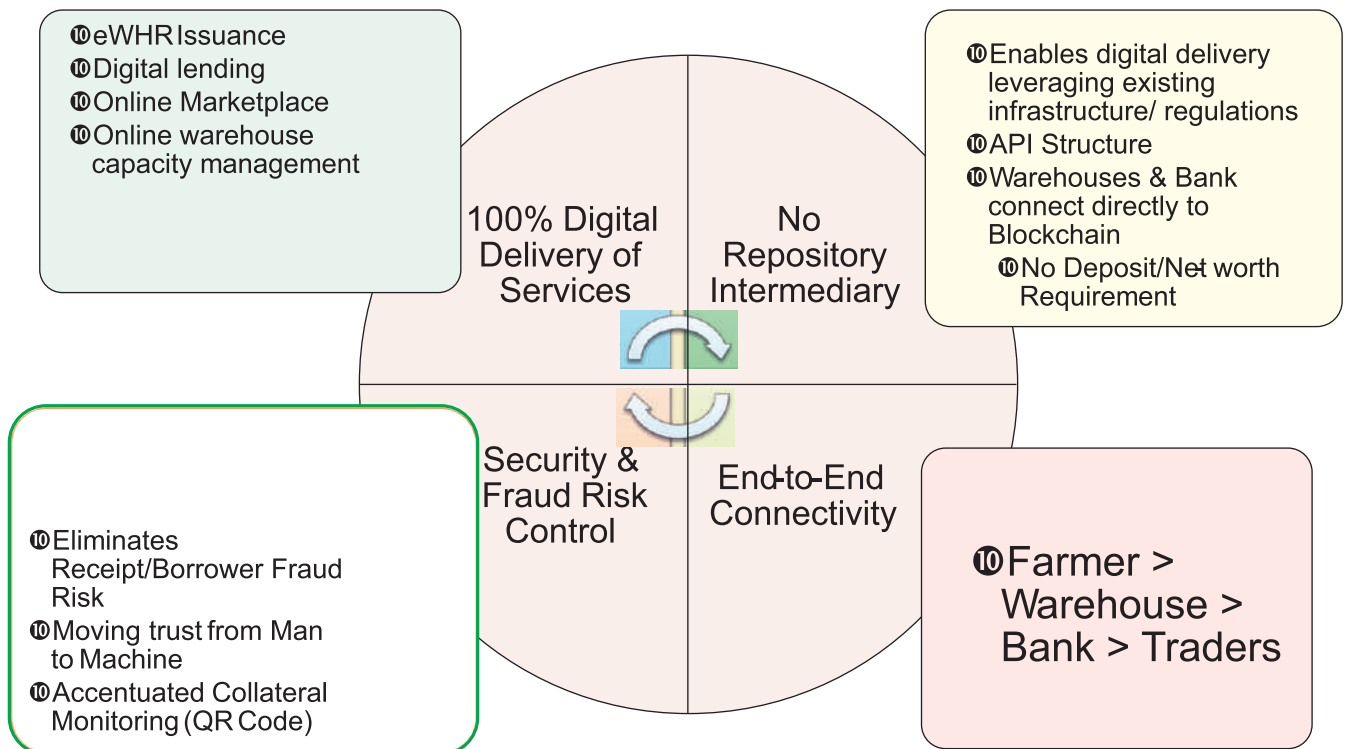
❿eWHR Issuance
❿Digital lending
❿Online Marketplace
❿Online warehouse capacity management

❿Enables digital delivery leveraging existing infrastructure/ regulations
❿API Structure
❿Warehouses & Bank connect directly to Blockchain
❿No Deposit/Net worth Requirement

100% Digital Delivery of Services

No Repository Intermediary

Security & Fraud Risk Control

End-to-End Connectivity

❿Eliminates Receipt/Borrower Fraud Risk
❿Moving trust from Man to Machine
❿Accentuated Collateral Monitoring (QR Code)

❿Farmer > Warehouse > Bank > Traders